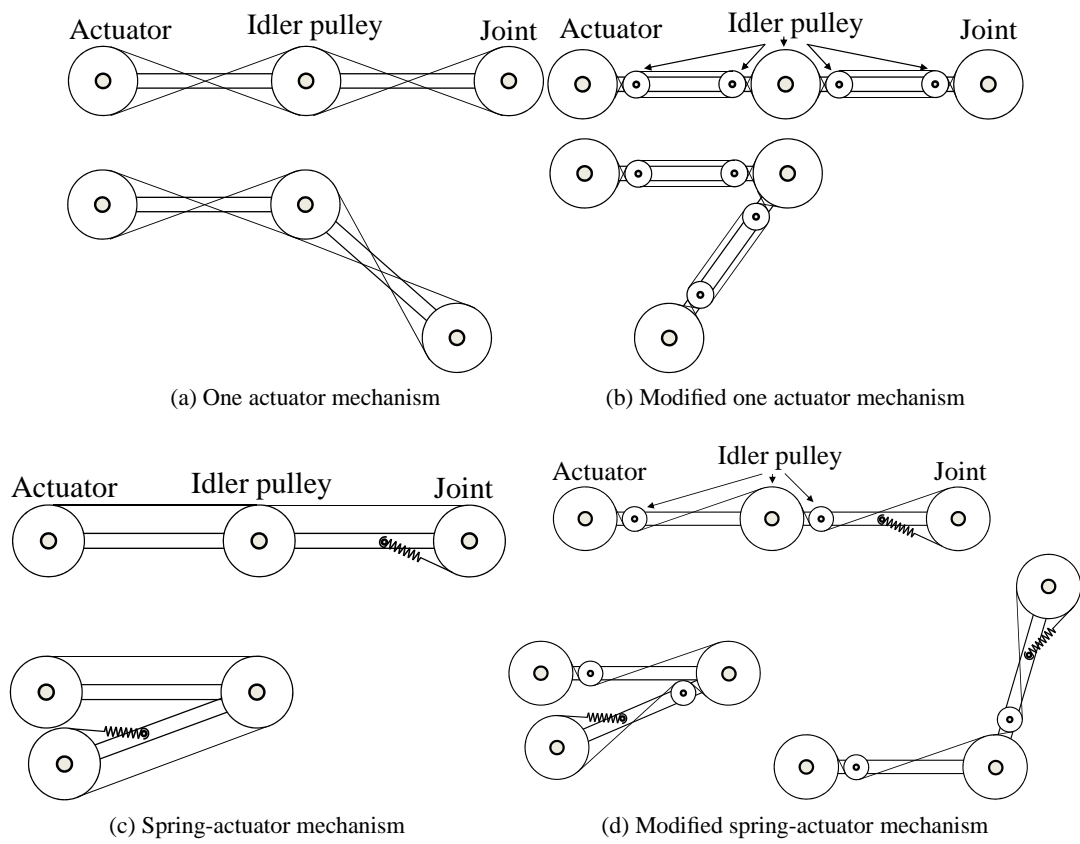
Actuator
Idler pulley
Joint

(a) One actuator mechanism

Actuator
Idler pulley
Joint

(b) Modified one actuator mechanism

Actuator
Idler pulley
Joint

(c) Spring-actuator mechanism

Actuator
Idler pulley
Joint

(d) Modified spring-actuator mechanism